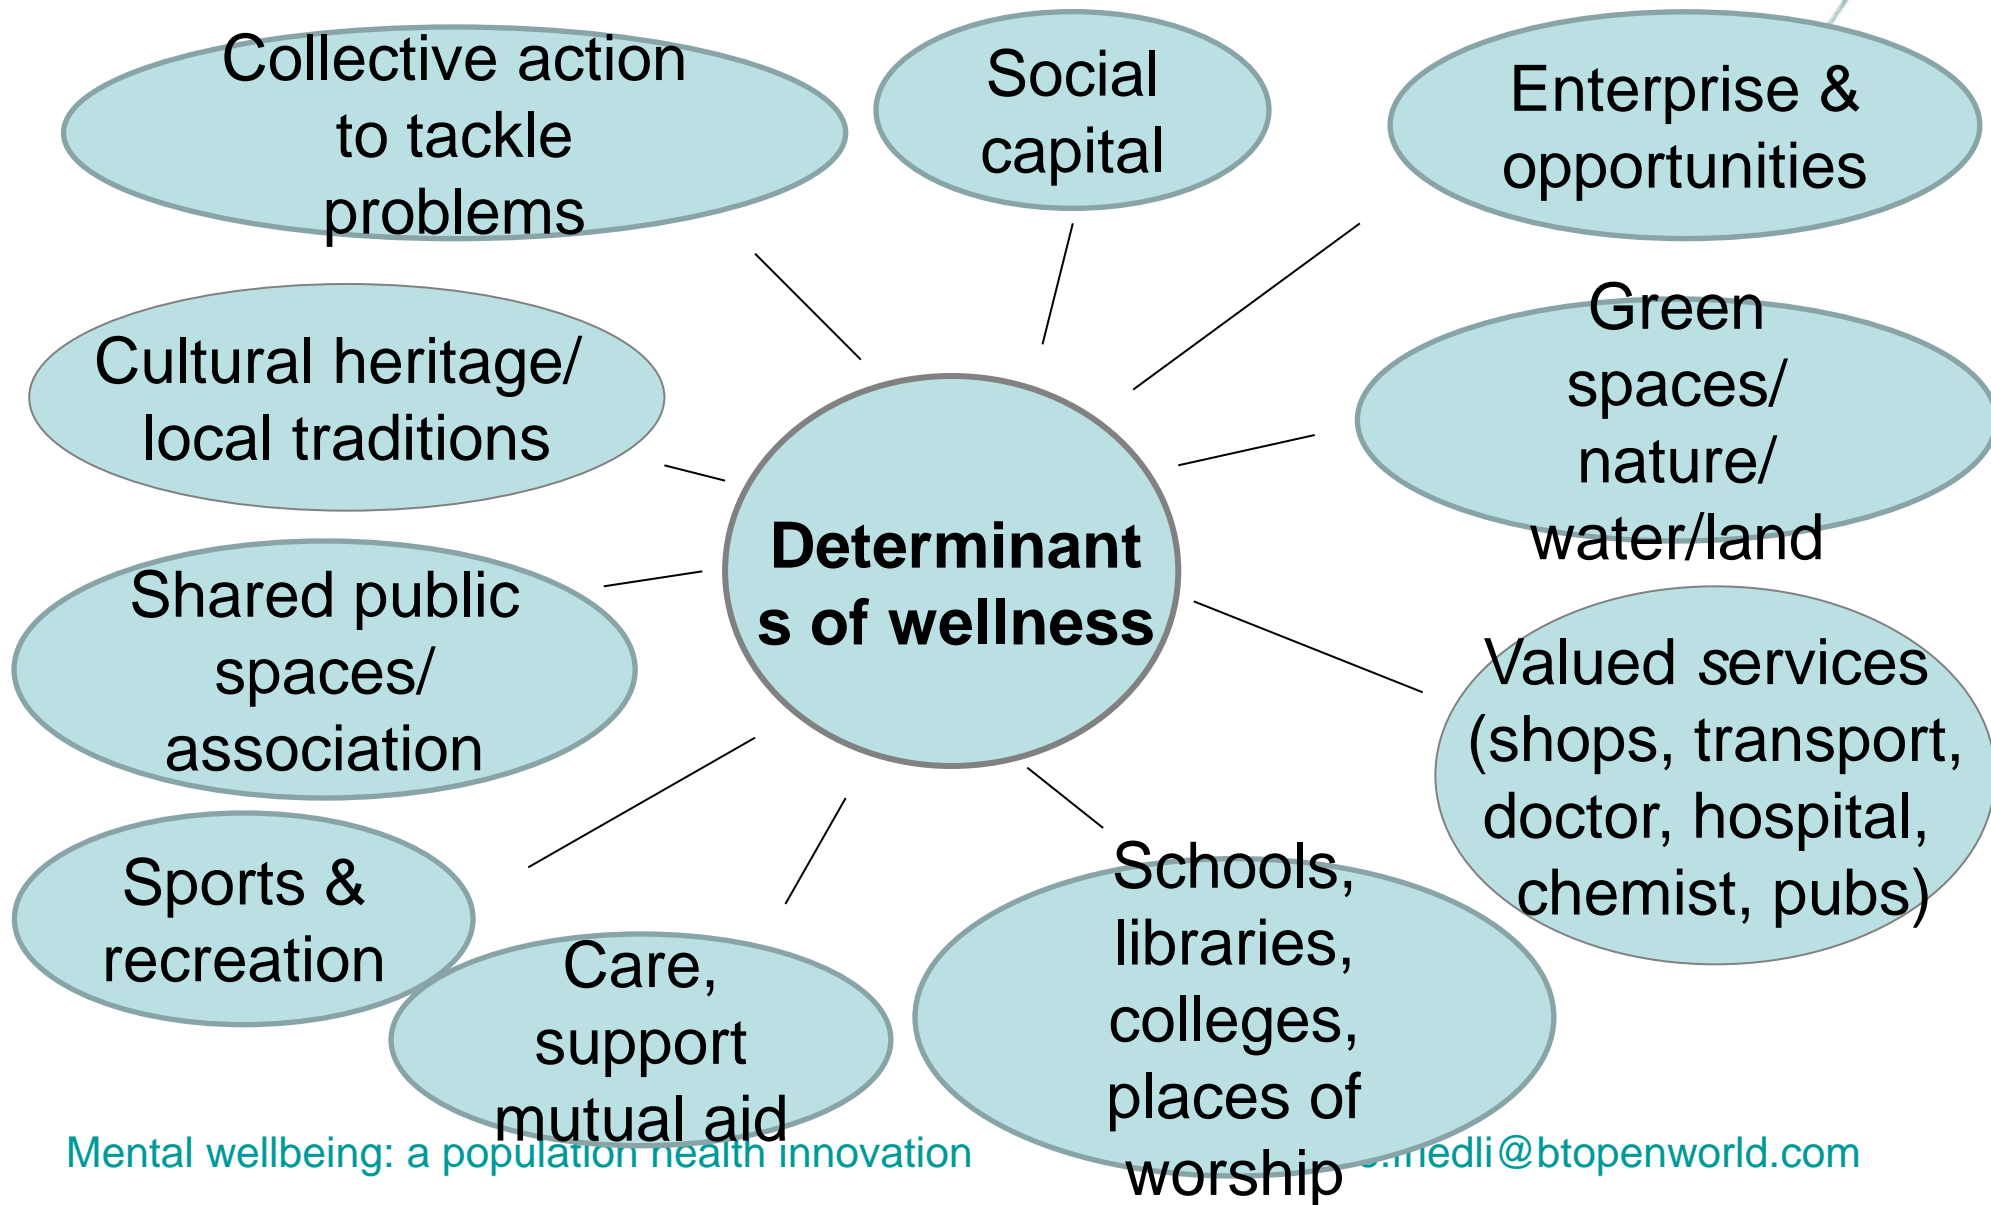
Collective action to tackle problems

Social capital

Enterprise & opportunities

Cultural heritage/ local traditions

Green spaces/ nature/ water/land

Determinants of wellness

Shared public spaces/ association

Valued services (shops, transport, doctor, hospital, chemist, pubs)

Sports & recreation

Care, support mutual aid

Schools, libraries, colleges, places of worship

Mental wellbeing: a population health innovation

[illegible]medli@btopenworld.com